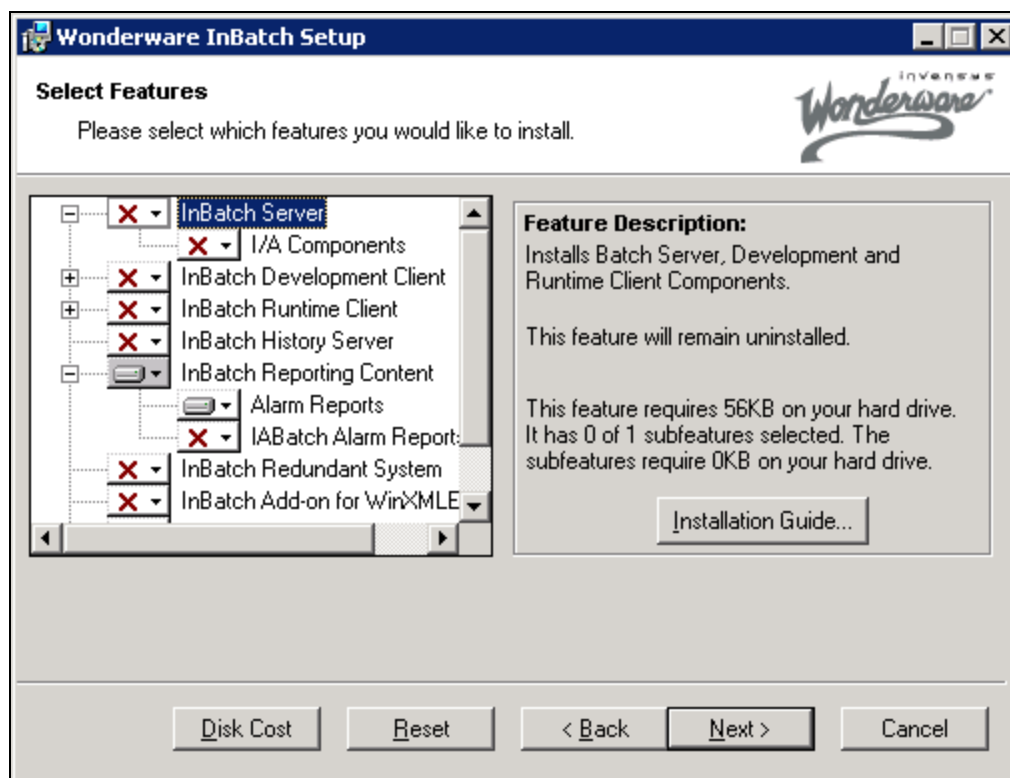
Wonderware InBatch Setup

Select Features

Please select which features you would like to install.

invensys Wonderware

InBatch Server
I/A Components
InBatch Development Client
InBatch Runtime Client
InBatch History Server
InBatch Reporting Content
Alarm Reports
IABatch Alarm Report
InBatch Redundant System
InBatch Add-on for WinXMLE

Feature Description:
Installs Batch Server, Development and Runtime Client Components.

This feature will remain uninstalled.

This feature requires 56KB on your hard drive. It has 0 of 1 subfeatures selected. The subfeatures require 0KB on your hard drive.

Installation Guide...

Disk Cost Reset < Back Next > Cancel